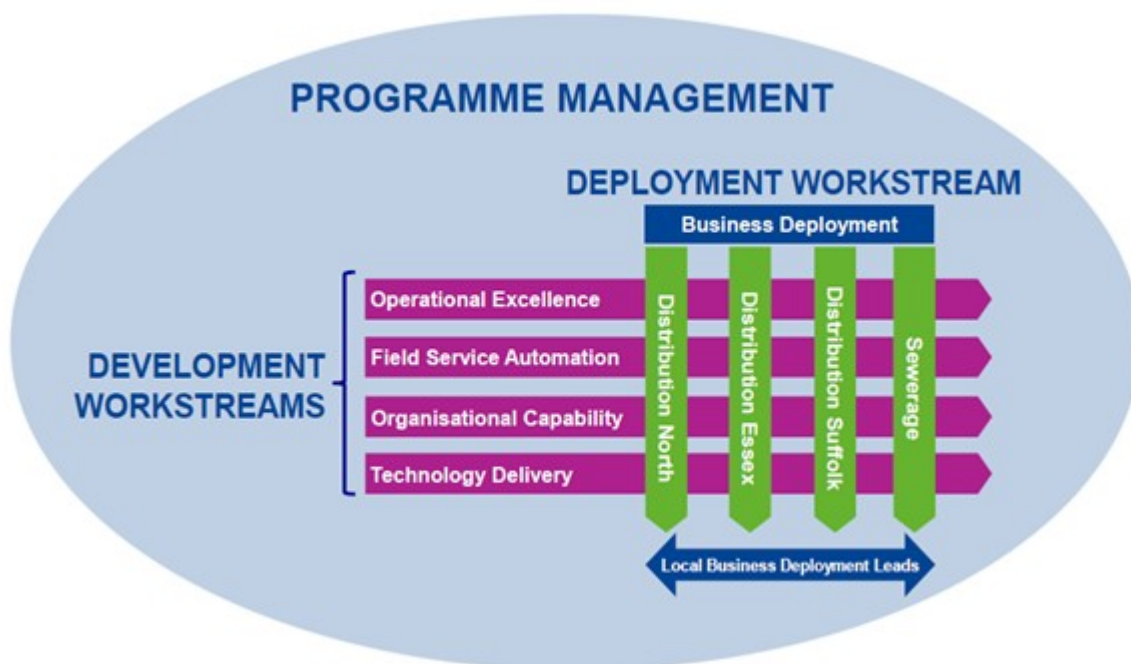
PROGRAMME MANAGEMENT

DEPLOYMENT WORKSTREAM

Business Deployment

DEVELOPMENT WORKSTREAMS

Operational Excellence

Field Service Automation

Organisational Capability

Technology Delivery

Distribution North

Distribution Essex

Distribution Suffolk

Sewerage

Local Business Deployment Leads